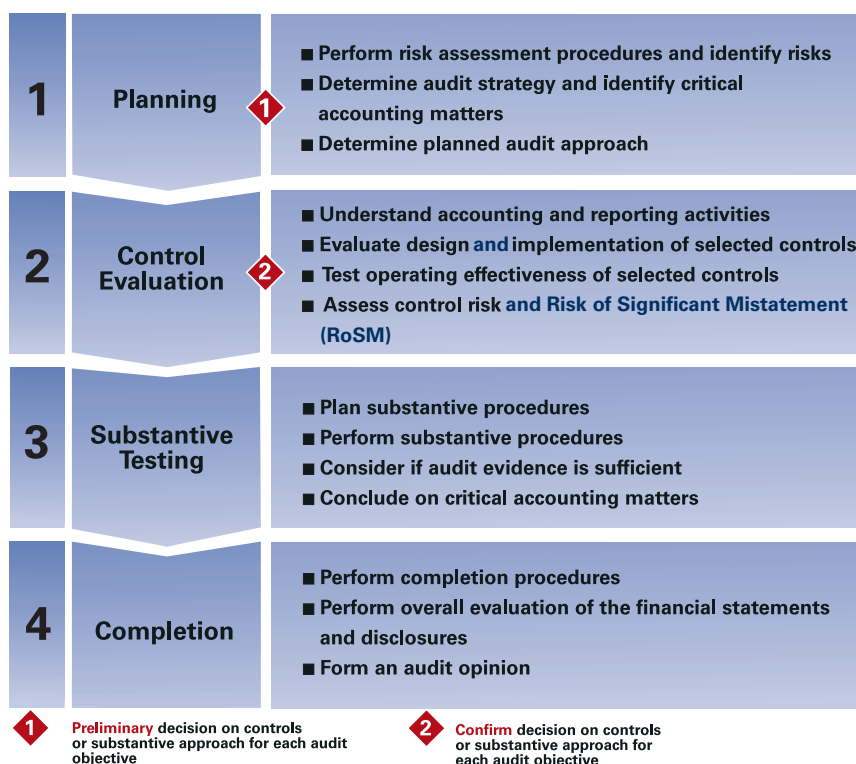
1

Planning

1

■ Perform risk assessment procedures and identify risks
■ Determine audit strategy and identify critical accounting matters
■ Determine planned audit approach

2

Control Evaluation

2

■ Understand accounting and reporting activities
■ Evaluate design and implementation of selected controls
■ Test operating effectiveness of selected controls
■ Assess control risk and Risk of Significant Mistatement (RoSM)

3

Substantive Testing

■ Plan substantive procedures
■ Perform substantive procedures
■ Consider if audit evidence is sufficient
■ Conclude on critical accounting matters

4

Completion

■ Perform completion procedures
■ Perform overall evaluation of the financial statements and disclosures
■ Form an audit opinion

1 Preliminary decision on controls or substantive approach for each audit objective

2 Confirm decision on controls or substantive approach for each audit objective